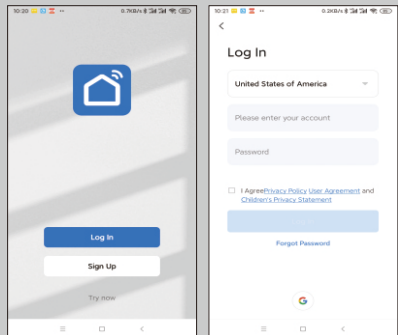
10:20 0.7KB/s 

Log In

Sign Up

Try now

10:21 0.2KB/s 

Log In

United States of America

Please enter your account

Password

I AgreePrivacy Policy User Agreement and Children's Privacy Statement

Forgot Password